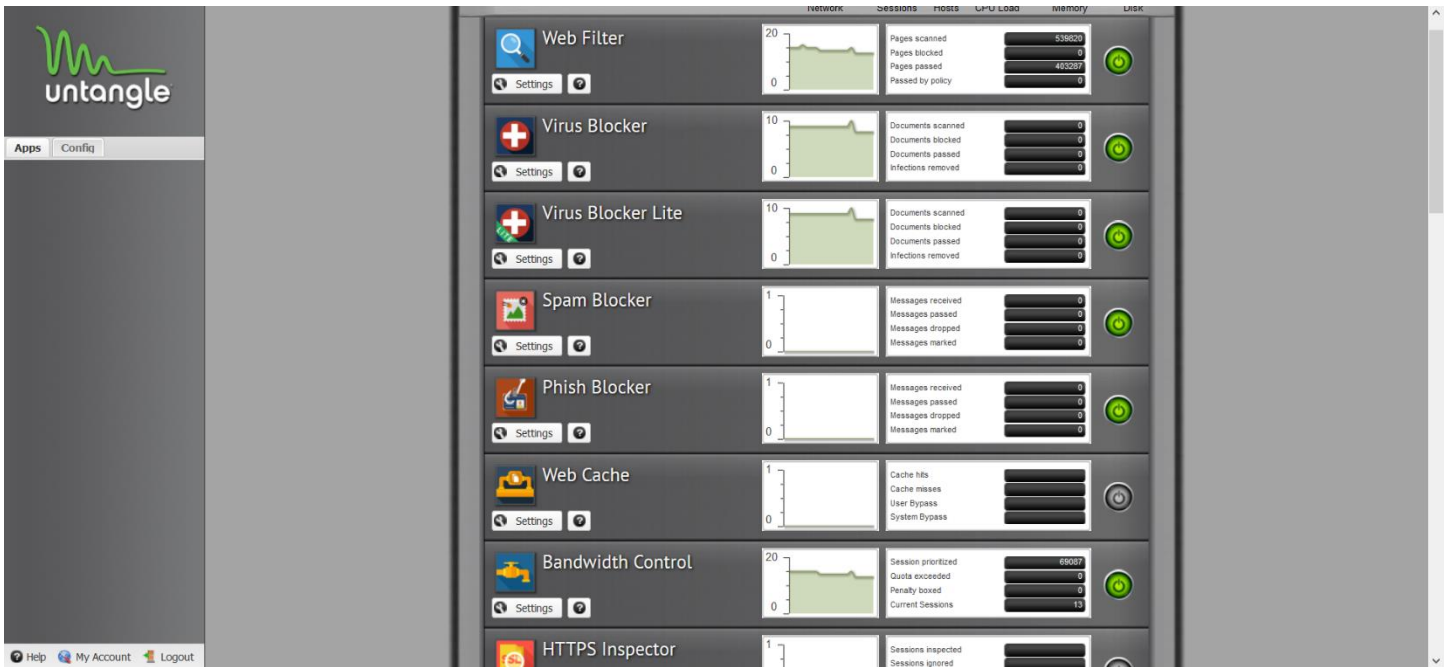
untangle

Apps Config

Network Sessions Hosts CPU Load Memory Disk

Web Filter
Settings
20
0
Pages scanned 539820
Pages blocked 0
Pages passed 403287
Passed by policy 0

Virus Blocker
Settings
10
0
Documents scanned 0
Documents blocked 0
Documents passed 0
Infections removed 0

Virus Blocker Lite
Settings
10
0
Documents scanned 0
Documents blocked 0
Documents passed 0
Infections removed 0

Spam Blocker
Settings
1
0
Messages received 0
Messages passed 0
Messages dropped 0
Messages marked 0

Phish Blocker
Settings
1
0
Messages received 0
Messages passed 0
Messages dropped 0
Messages marked 0

Web Cache
Settings
1
0
Cache hits
Cache misses
User Bypass
System Bypass

Bandwidth Control
Settings
20
0
Session prioritized 69087
Quota exceeded 0
Penalty boxed 0
Current Sessions 13

HTTPS Inspector
1
Sessions inspected
Sessions ignored

Help My Account Logout